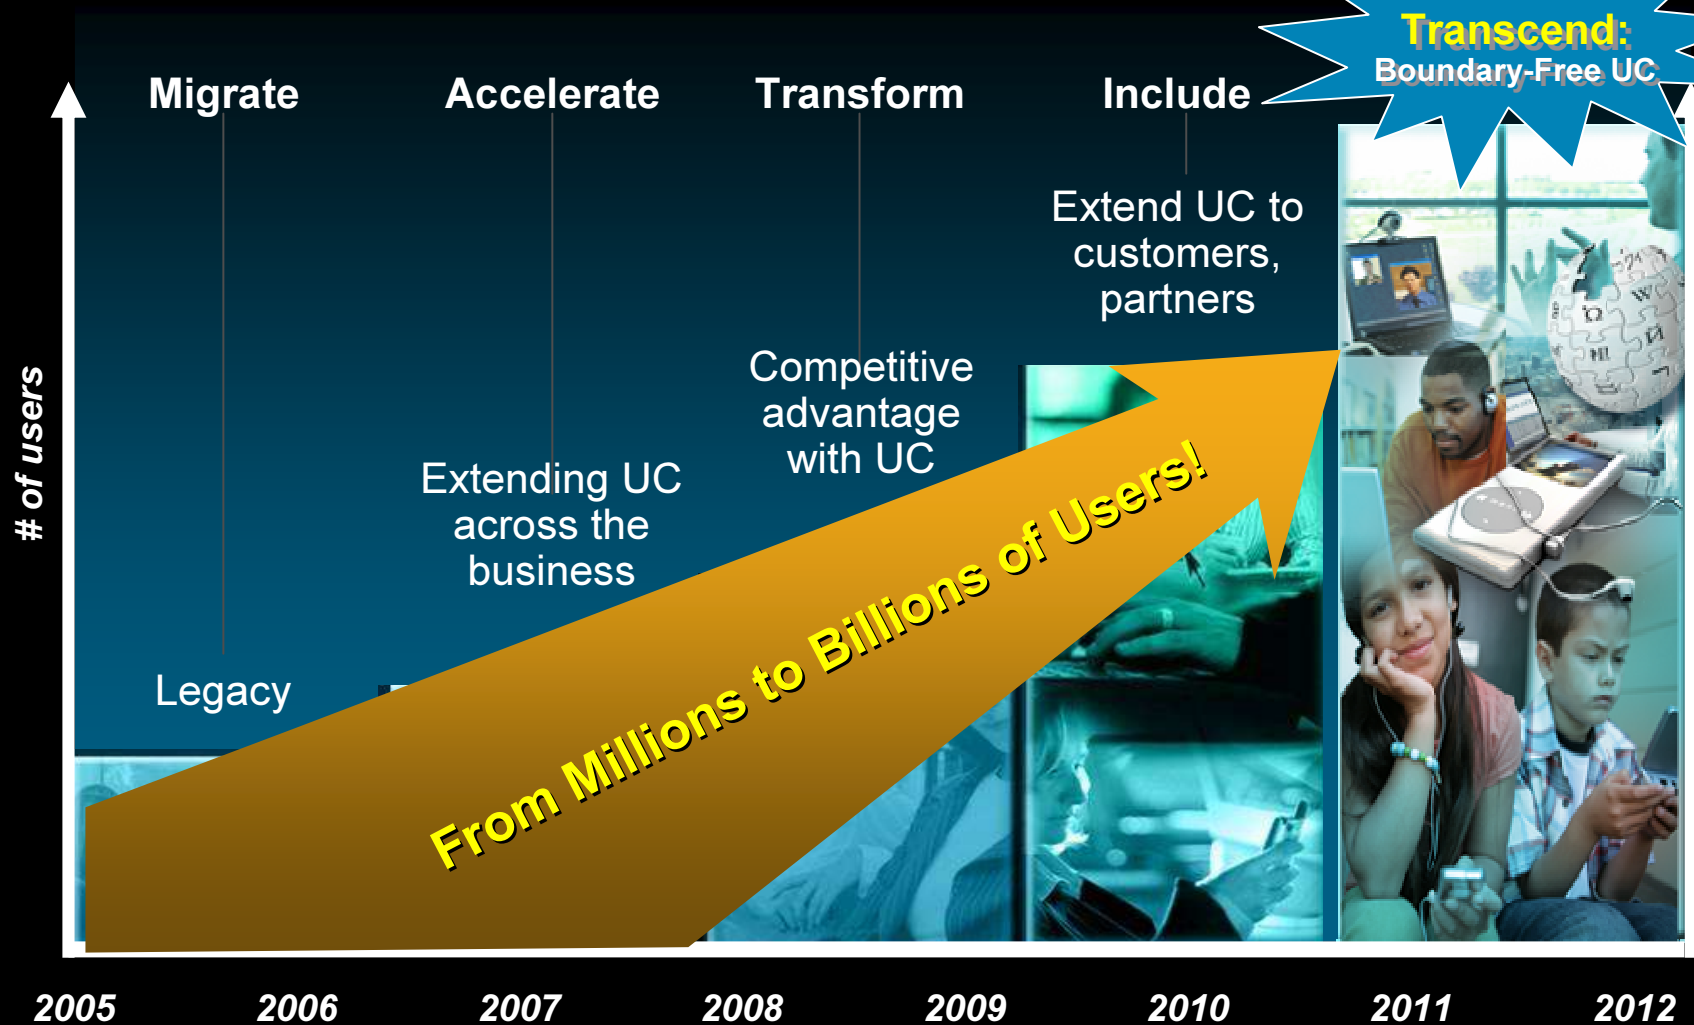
Transcend:
Boundary-Free UC

Migrate

Accelerate

Transform

Include

# of users

Extend UC to customers, partners

Competitive advantage with UC

Extending UC across the business

Legacy

From Millions to Billions of Users!

2005 2006 2007 2008 2009 2010 2011 2012